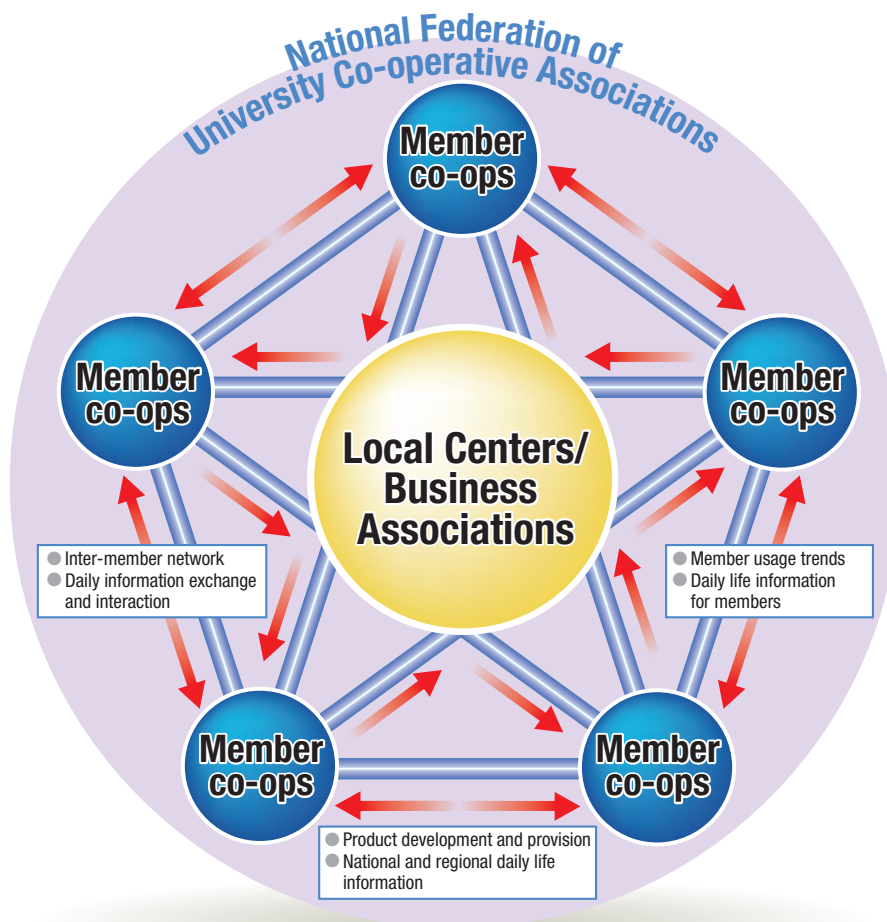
National Federation of University Co-operative Associations

Member co-ops

Member co-ops

Member co-ops

Local Centers/ Business Associations

● Inter-member network
● Daily information exchange and interaction

● Member usage trends
● Daily life information for members

Member co-ops

Member co-ops

● Product development and provision
● National and regional daily life information